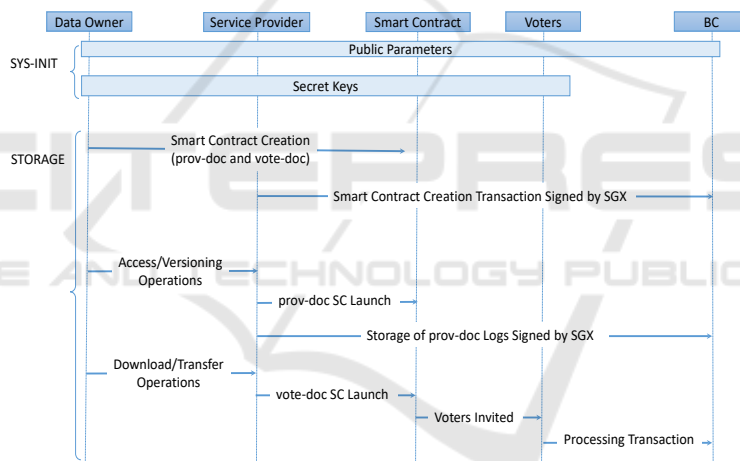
Data Owner
Service Provider
Smart Contract
Voters
BC

SYS-INIT
Public Parameters
Secret Keys

STORAGE
Smart Contract Creation (prov-doc and vote-doc)
Smart Contract Creation Transaction Signed by SGX
Access/Versioning Operations
prov-doc SC Launch
Storage of prov-doc Logs Signed by SGX
Download/Transfer Operations
vote-doc SC Launch
Voters Invited
Processing Transaction